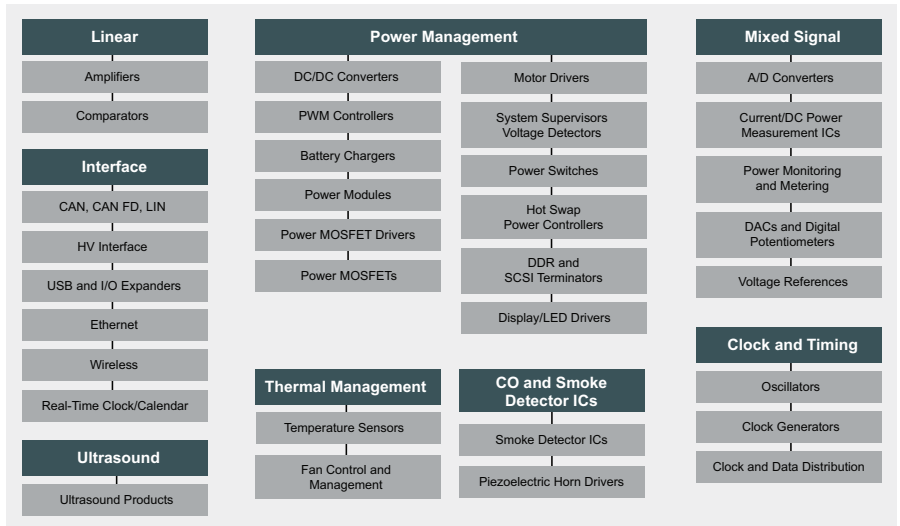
Linear

Amplifiers

Comparators

Interface

CAN, CAN FD, LIN

HV Interface

USB and I/O Expanders

Ethernet

Wireless

Real-Time Clock/Calendar

Ultrasound

Ultrasound Products

Power Management

DC/DC Converters

PWM Controllers

Battery Chargers

Power Modules

Power MOSFET Drivers

Power MOSFETs

Motor Drivers

System Supervisors Voltage Detectors

Power Switches

Hot Swap Power Controllers

DDR and SCSI Terminators

Display/LED Drivers

Thermal Management

Temperature Sensors

Fan Control and Management

CO and Smoke Detector ICs

Smoke Detector ICs

Piezoelectric Horn Drivers

Mixed Signal

A/D Converters

Current/DC Power Measurement ICs

Power Monitoring and Metering

DACs and Digital Potentiometers

Voltage References

Clock and Timing

Oscillators

Clock Generators

Clock and Data Distribution